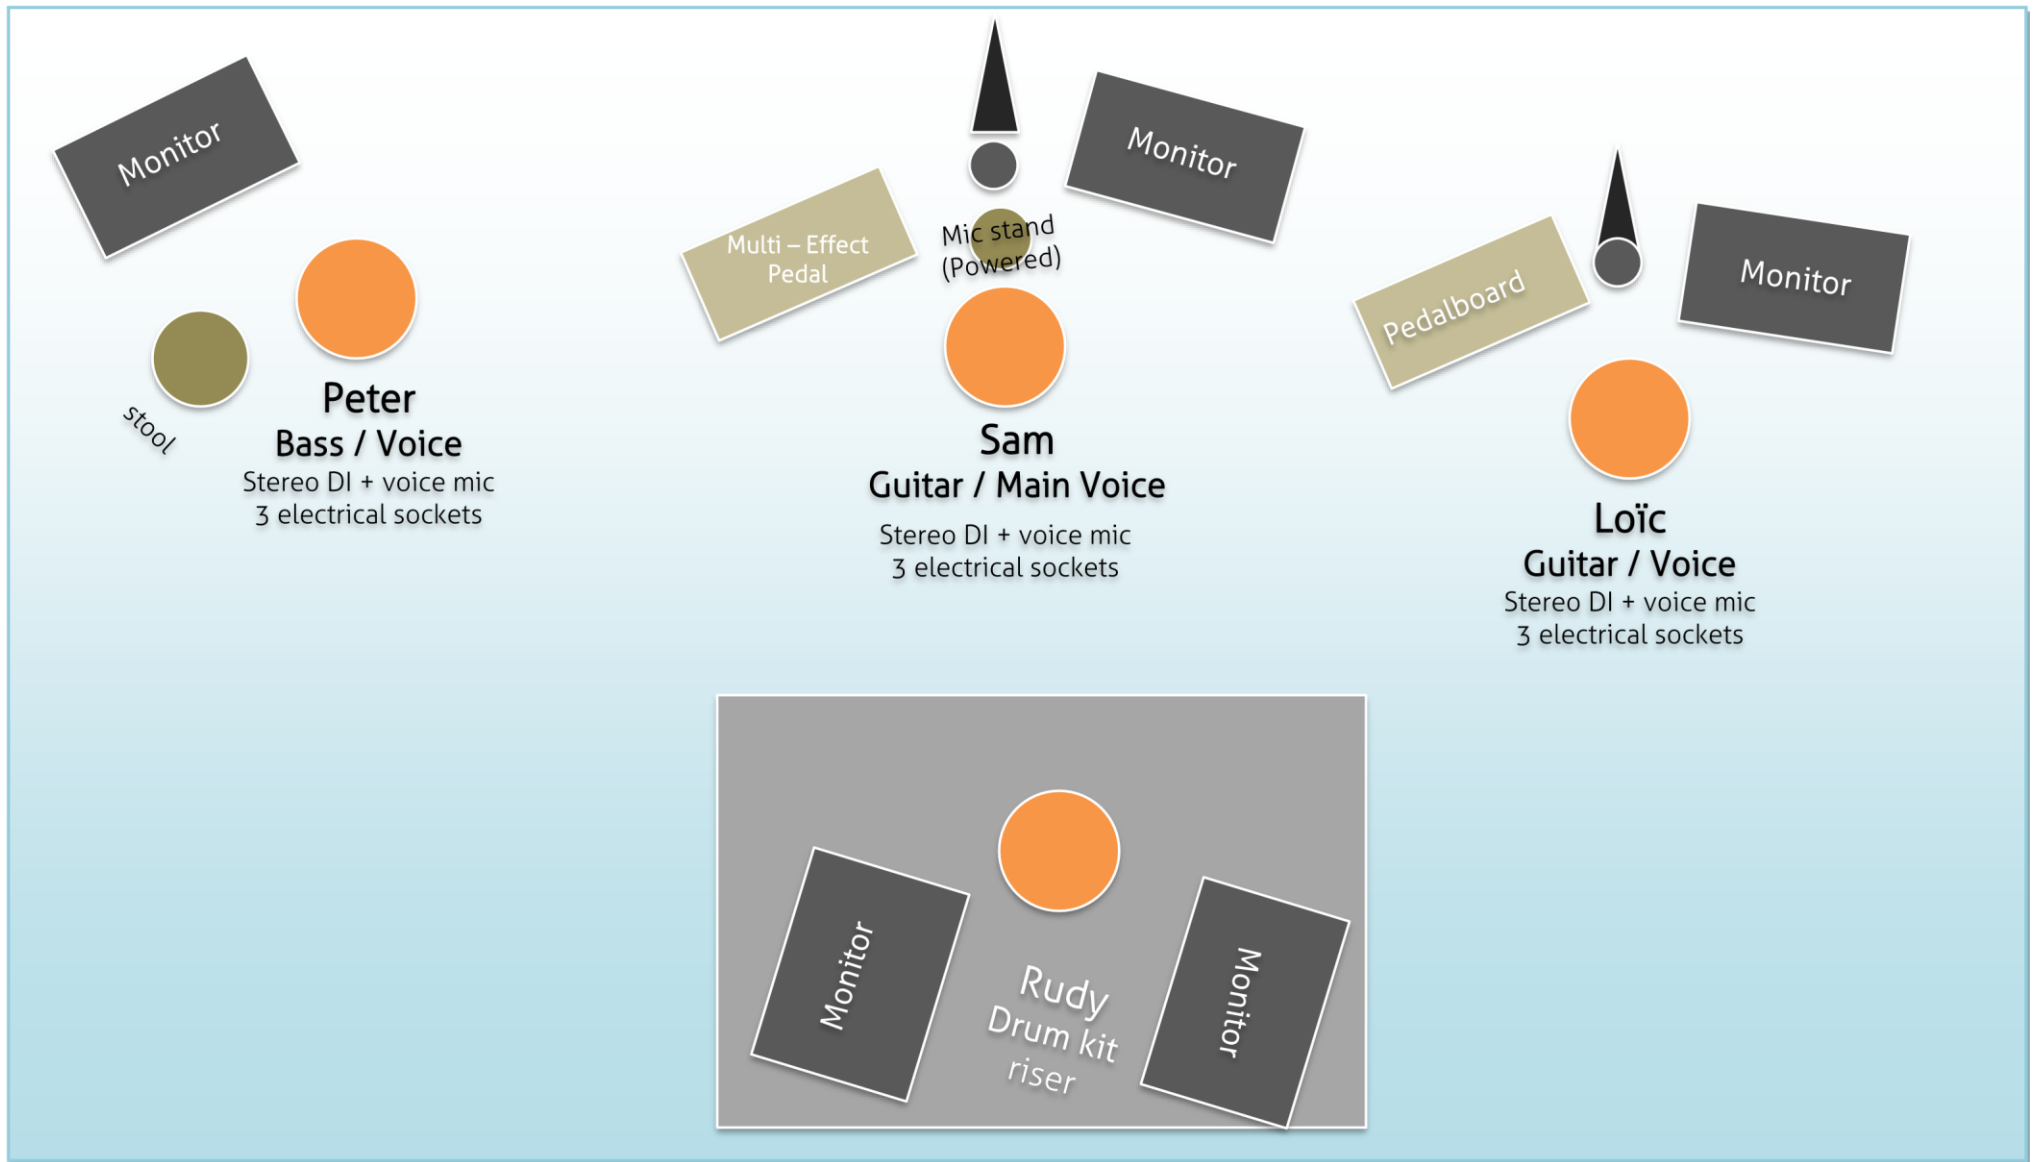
Monitor

Multi – Effect Pedal

Mic stand (Powered)

Monitor

Pedalboard

Monitor

stool

Peter
Bass / Voice
Stereo DI + voice mic
3 electrical sockets

Sam
Guitar / Main Voice
Stereo DI + voice mic
3 electrical sockets

Loïc
Guitar / Voice
Stereo DI + voice mic
3 electrical sockets

Monitor

Rudy
Drum kit
riser

Monitor